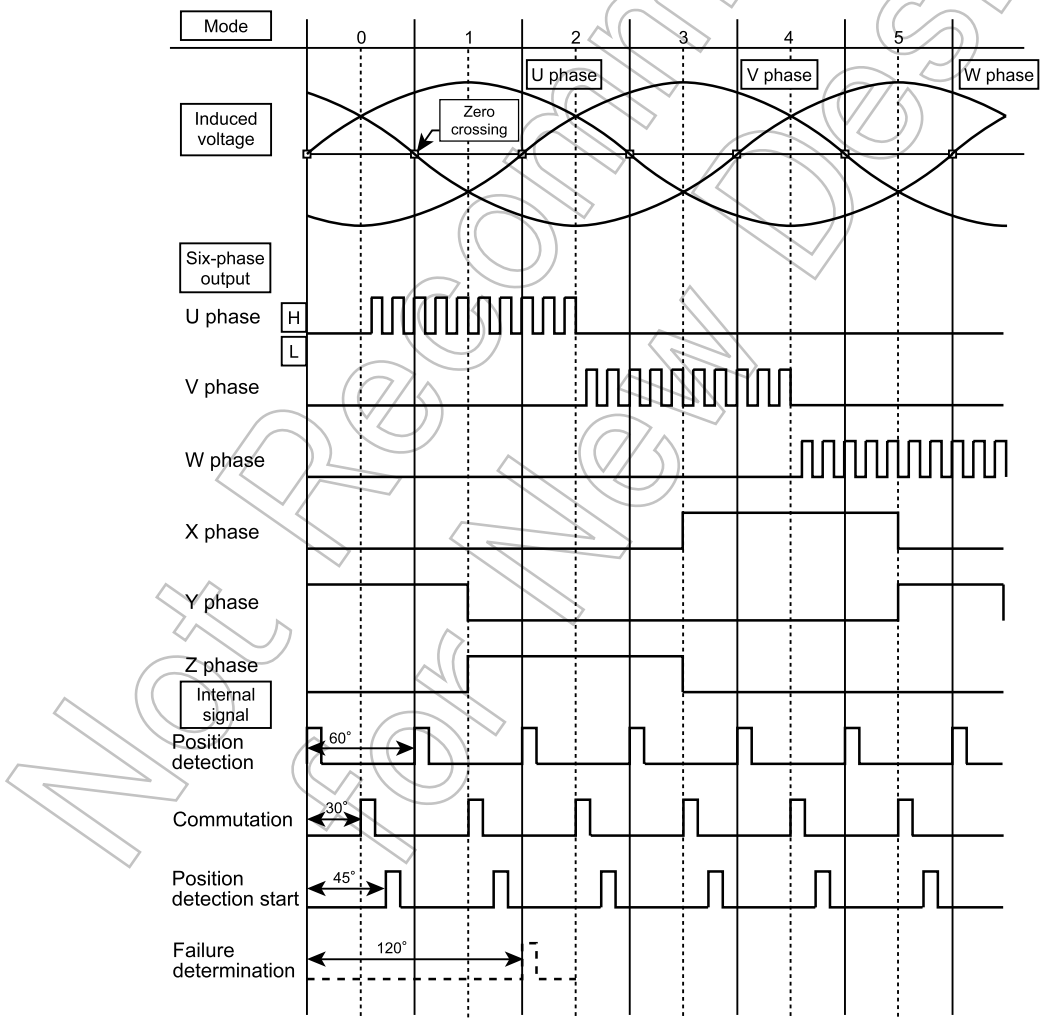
Mode
0
1
2
3
4
5
U phase
V phase
W phase
Induced voltage
Zero crossing
Six-phase output
U phase
H
L
V phase
W phase
X phase
Y phase
Z phase
Internal signal
Position detection
60˚
Commutation
30˚
Position detection start
45˚
Failure determination
120˚
Not Recommended for New Design